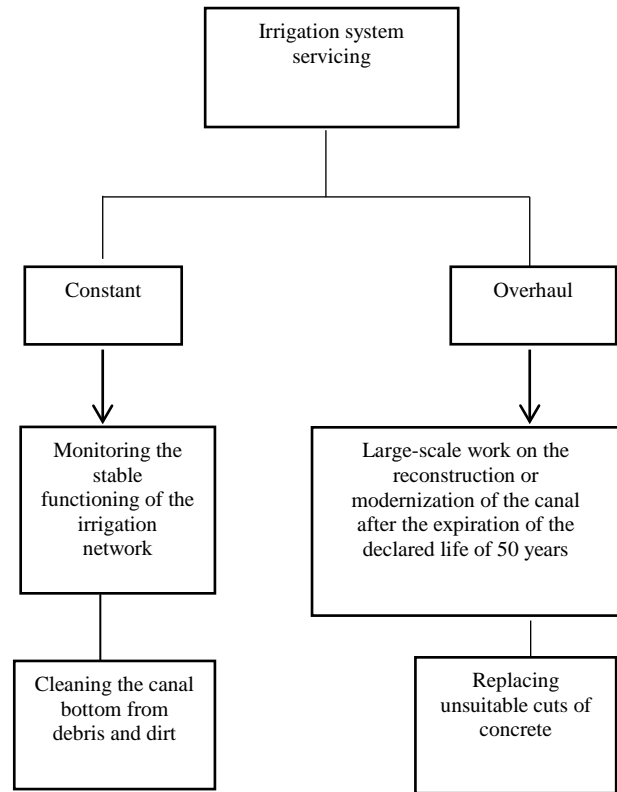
Irrigation system servicing

Constant

Overhaul

Monitoring the stable functioning of the irrigation network

Large-scale work on the reconstruction or modernization of the canal after the expiration of the declared life of 50 years

Cleaning the canal bottom from debris and dirt

Replacing unsuitable cuts of concrete